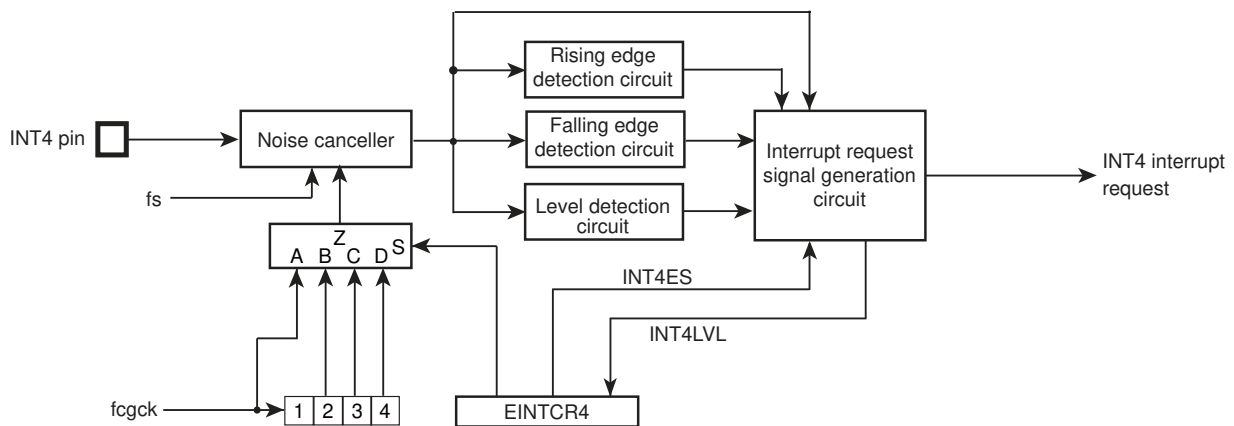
INT4 pin

Noise canceller

fs

Z
A B C D S

fcgck

1 2 3 4

Rising edge detection circuit

Falling edge detection circuit

Level detection circuit

Interrupt request signal generation circuit

INT4 interrupt request

INT4ES

INT4LVL

EINTCR4